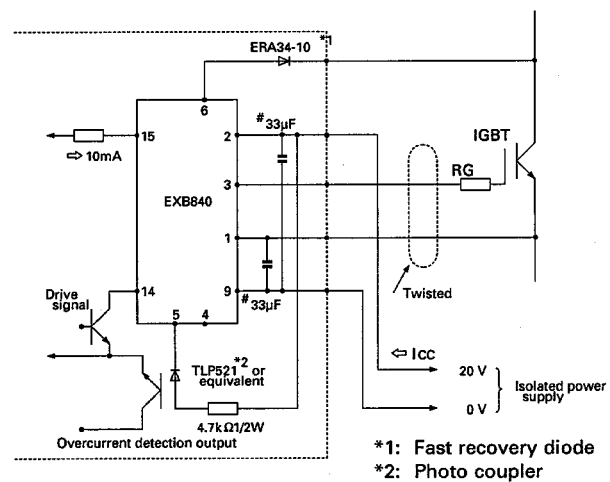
ERA34-10 *1

6

15

⇨ 10mA

#33μF

2

3

EXB840

1

9

#33μF

14

5

4

Drive signal

TLP521*2 or equivalent

4.7kΩ1/2W

Overcurrent detection output

IGBT

RG

Twisted

⇦ Icc

20 V

0 V

Isolated power supply

*1: Fast recovery diode

*2: Photo coupler